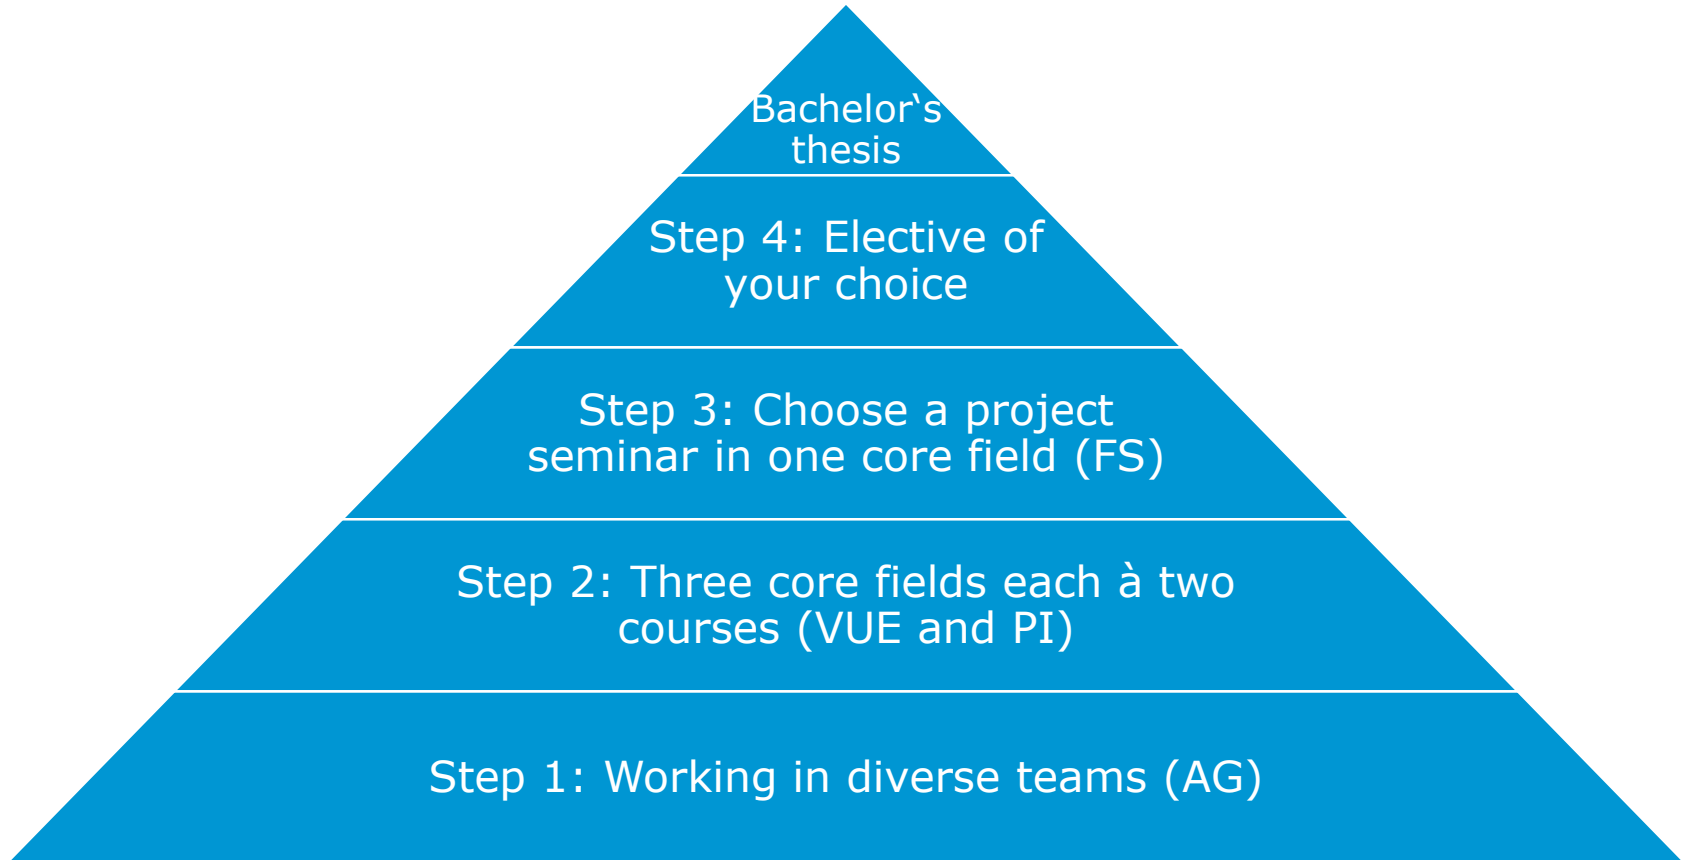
Bachelor‘s thesis

Step 4: Elective of your choice

Step 3: Choose a project seminar in one core field (FS)

Step 2: Three core fields each à two courses (VUE and PI)

Step 1: Working in diverse teams (AG)